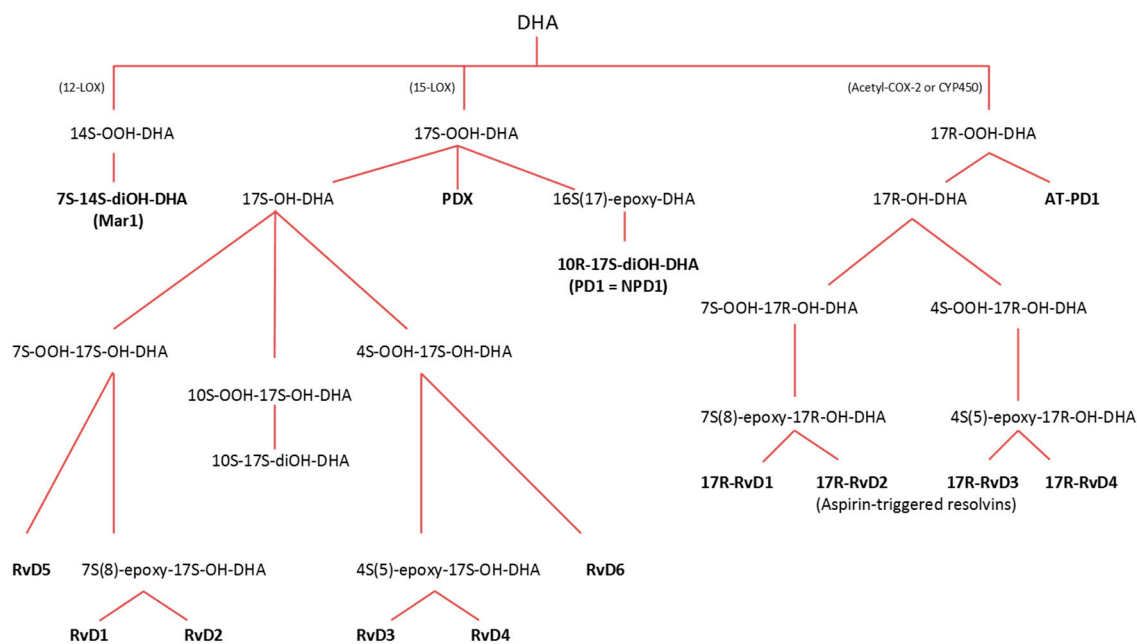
DHA

(12-LOX)

(15-LOX)

(Acetyl-COX-2 or CYP450)

14S-OOH-DHA

17S-OOH-DHA

17R-OOH-DHA

7S-14S-diOH-DHA (Mar1)

17S-OH-DHA

PDX

16S(17)-epoxy-DHA

17R-OH-DHA

AT-PD1

10R-17S-diOH-DHA (PD1 = NPD1)

7S-OOH-17R-OH-DHA

4S-OOH-17R-OH-DHA

7S-OOH-17S-OH-DHA

4S-OOH-17S-OH-DHA

10S-OOH-17S-OH-DHA

10S-17S-diOH-DHA

7S(8)-epoxy-17R-OH-DHA

4S(5)-epoxy-17R-OH-DHA

17R-RvD1

17R-RvD2

17R-RvD3

17R-RvD4

(Aspirin-triggered resolvins)

RvD5

7S(8)-epoxy-17S-OH-DHA

4S(5)-epoxy-17S-OH-DHA

RvD6

RvD1

RvD2

RvD3

RvD4